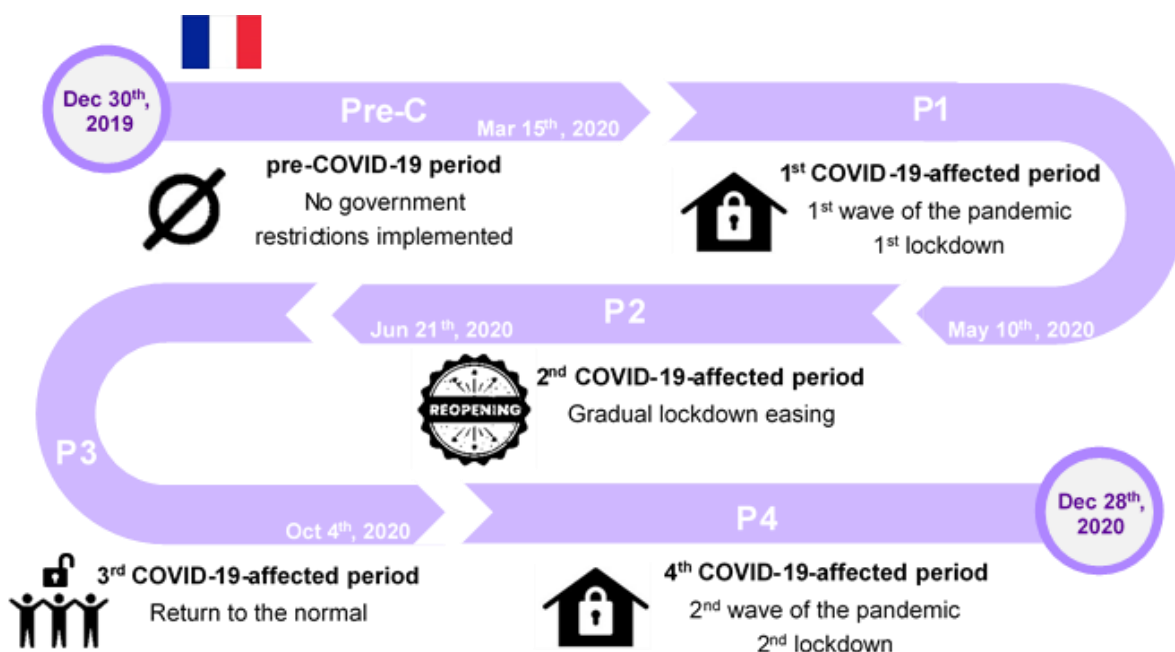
Dec 30$^{th}$, 2019

Pre-C

Mar 15$^{th}$, 2020

pre-COVID-19 period
No government restrictions implemented

P1

1$^{st}$ COVID-19-affected period
1$^{st}$ wave of the pandemic
1$^{st}$ lockdown

May 10$^{th}$, 2020

P2

Jun 21$^{th}$, 2020

REOPENING

2$^{nd}$ COVID-19-affected period
Gradual lockdown easing

P3

Oct 4$^{th}$, 2020

3$^{rd}$ COVID-19-affected period
Return to the normal

P4

Dec 28$^{th}$, 2020

4$^{th}$ COVID-19-affected period
2$^{nd}$ wave of the pandemic
2$^{nd}$ lockdown